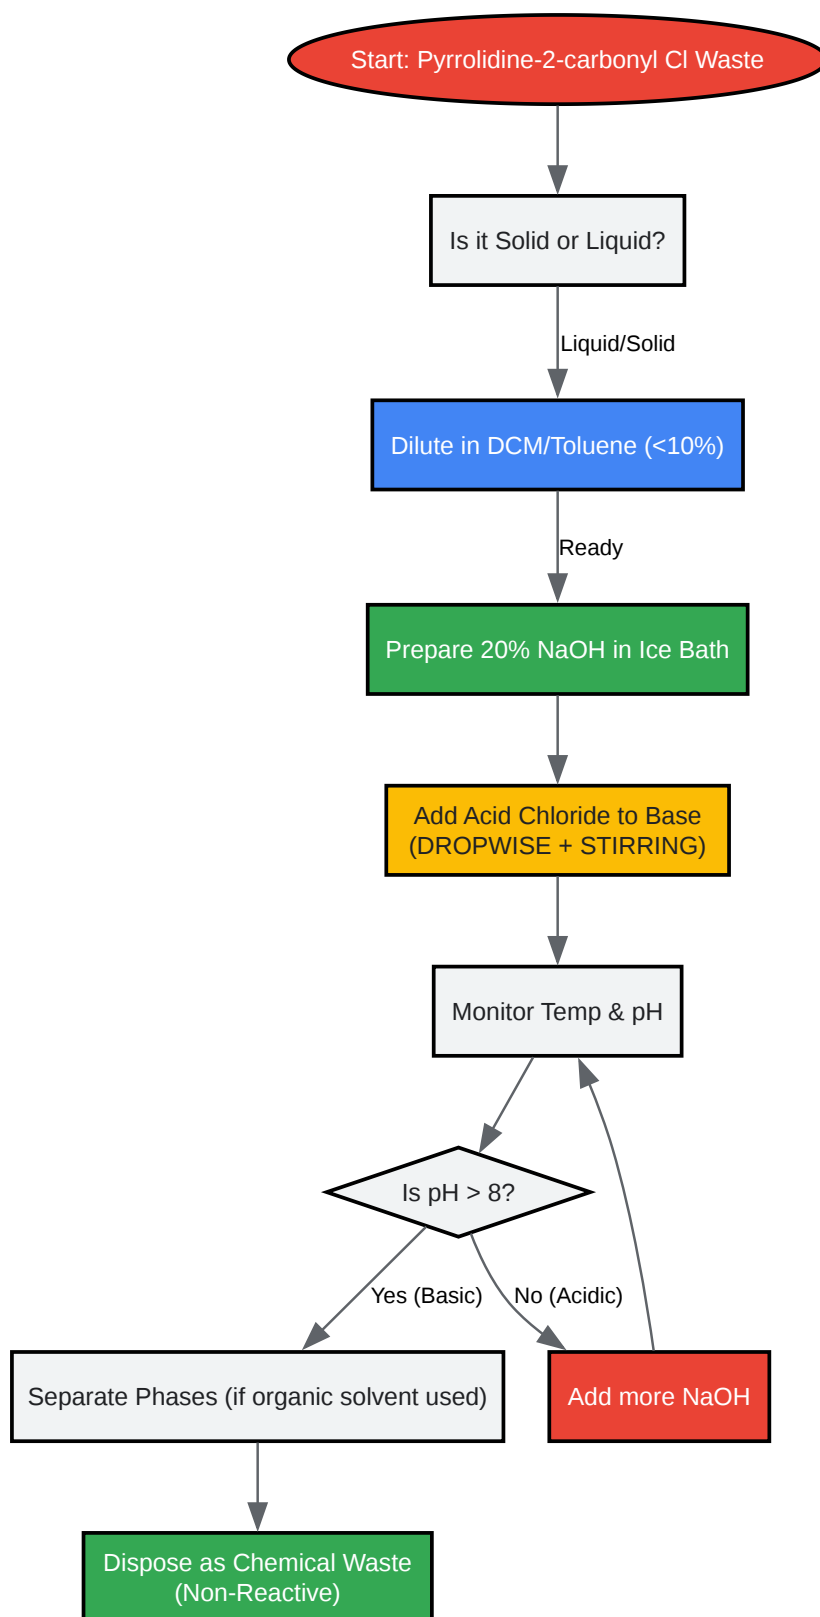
Start: Pyrrolidine-2-carbonyl Cl Waste

Is it Solid or Liquid?

Liquid/Solid

Dilute in DCM/Toluene (<10%)

Ready

Prepare 20% NaOH in Ice Bath

Add Acid Chloride to Base (DROPWISE + STIRRING)

Monitor Temp & pH

Is pH > 8?

Yes (Basic)

No (Acidic)

Separate Phases (if organic solvent used)

Add more NaOH

Dispose as Chemical Waste (Non-Reactive)